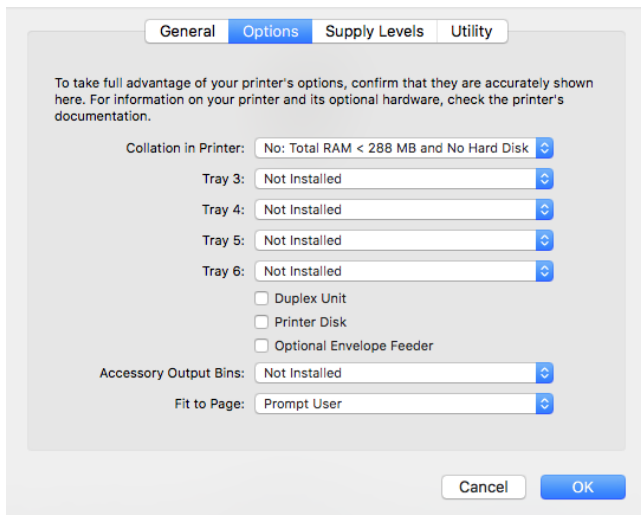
General Options Supply Levels Utility

To take full advantage of your printer's options, confirm that they are accurately shown here. For information on your printer and its optional hardware, check the printer's documentation.

Collation in Printer: No: Total RAM < 288 MB and No Hard Disk

Tray 3: Not Installed

Tray 4: Not Installed

Tray 5: Not Installed

Tray 6: Not Installed

Duplex Unit

Printer Disk

Optional Envelope Feeder

Accessory Output Bins: Not Installed

Fit to Page: Prompt User

Cancel OK